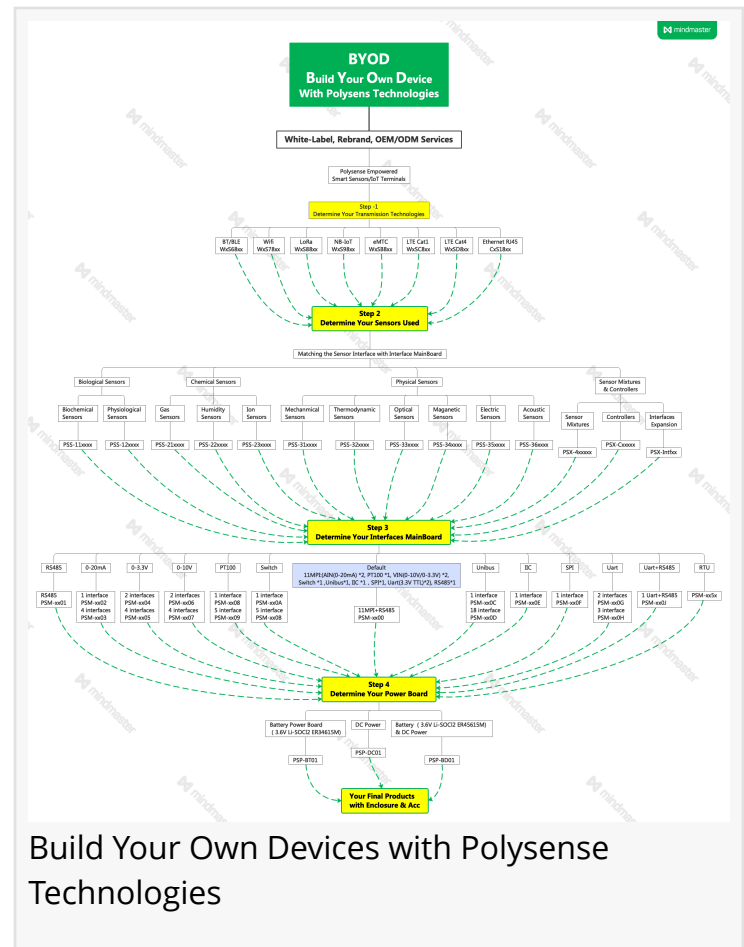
mindmaster

BYOD
Build Your Own Device
With Polysens Technologies

White-Label, Rebrand, OEM/ODM Services

Polysense Empowered
Smart Sensors/IoT Terminals

Step -1
Determine Your Transmission Technologies

BT/BLE
WxS6Bxx

Wifi
WxS7Bxx

LoRa
WxS8Bxx

NB-IoT
WxS9Bxx

eMTC
WxSBBxx

LTE Cat1
WxSCBxx

LTE Cat4
WxSDBxx

Ethernet RJ45
CxS1Bxx

Step 2
Determine Your Sensors Used

Matching the Sensor Interface with Interface MainBoard

Biological Sensors

Chemical Sensors

Physical Sensors

Sensor Mixtures & Controllers

Biochemical Sensors

Physiological Sensors

Gas Sensors

Humidity Sensors

Ion Sensors

Mechanmical Sensors

Thermodynamic Sensors

Optical Sensors

Maganetic Sensors

Electric Sensors

Acoustic Sensors

Sensor Mixtures

Controllers

Interfaces Expansion

PSS-11xxxx

PSS-12xxxx

PSS-21xxxx

PSS-22xxxx

PSS-23xxxx

PSS-31xxxx

PSS-32xxxx

PSS-33xxxx

PSS-34xxxx

PSS-35xxxx

PSS-36xxxx

PSX-Axxxxx

PSX-Cxxxxx

PSX-Intfxx

Step 3
Determine Your Interfaces MainBoard

RS485

0-20mA

0-3.3V

0-10V

PT100

Switch

Default
11MP1(AIN(0-20mA) *2, PT100 *1, VIN(0-10V/0-3.3V) *2,
Switch *1 ,Unibus*1, I2C *1 , SPI*1, Uart(3.3V TTL)*2, RS485*1

Unibus

I2C

SPI

Uart

Uart+RS485

RTU

RS485
PSM-xx01

1 interface
PSM-xx02
4 interfaces
PSM-xx03

2 interfaces
PSM-xx04
4 interfaces
PSM-xx05

2 interfaces
PSM-xx06
4 interfaces
PSM-xx07

1 interface
PSM-xx08
5 interface
PSM-xx09

1 interface
PSM-xx0A
5 interfaces
PSM-xx0B

11MP1+RS485
PSM-xx00

1 interface
PSM-xx0C
18 interface
PSM-xx0D

1 interface
PSM-xx0E

1 interface
PSM-xx0F

2 interfaces
PSM-xx0G
3 interface
PSM-xx0H

1 Uart+RS485
PSM-xx0J

PSM-xx5x

Step 4
Determine Your Power Board

Battery Power Board
( 3.6V Li-SOCl2 ER34615M)

DC Power

Battery ( 3.6V Li-SOCl2 ER34615M)
& DC Power

PSP-BT01

PSP-DC01

PSP-BD01

Your Final Products
with Enclosure & Acc

Build Your Own Devices with Polysense Technologies